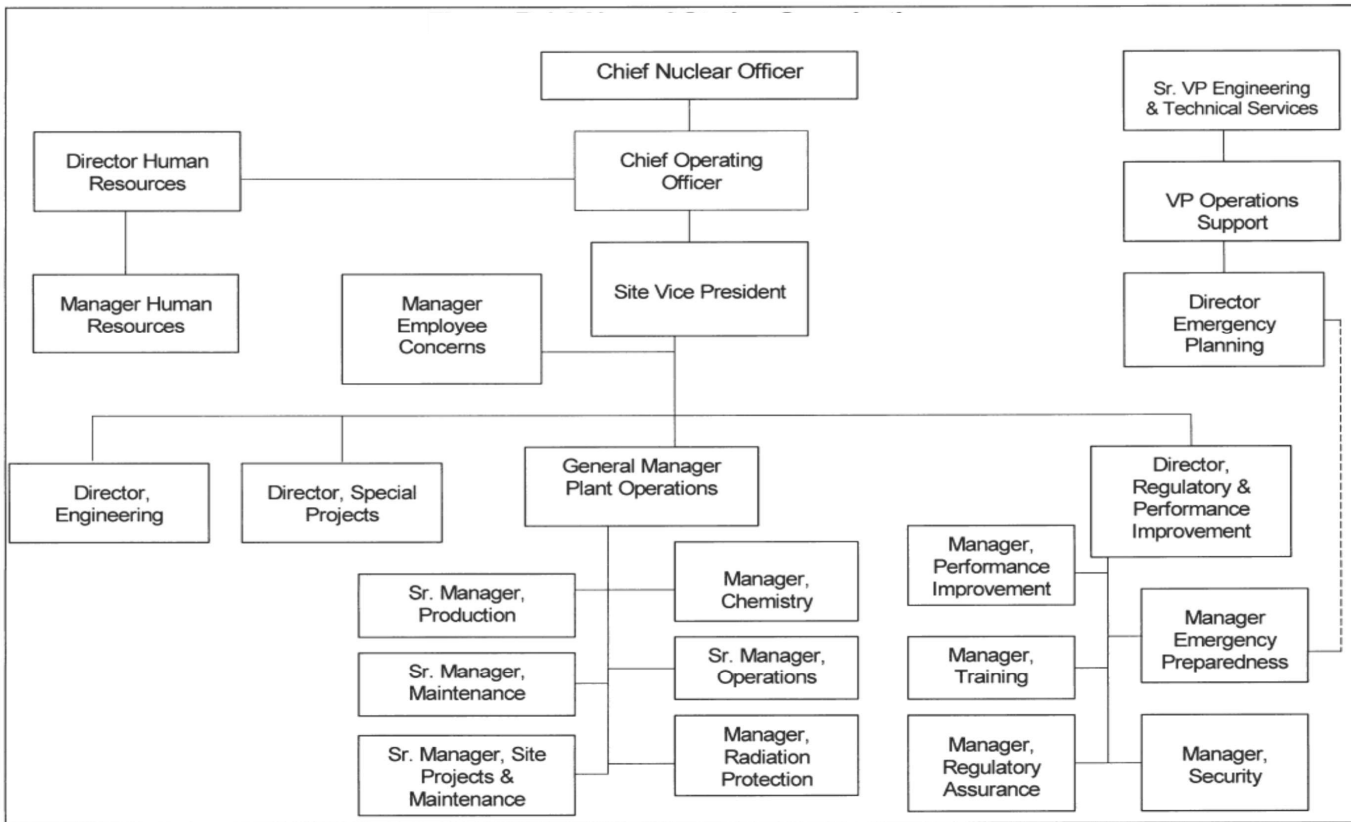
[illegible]

Chief Nuclear Officer

Sr. VP Engineering & Technical Services

Director Human Resources

Chief Operating Officer

VP Operations Support

Manager Human Resources

Manager Employee Concerns

Site Vice President

Director Emergency Planning

Director, Engineering

Director, Special Projects

General Manager Plant Operations

Director, Regulatory & Performance Improvement

Sr. Manager, Production

Manager, Chemistry

Manager, Performance Improvement

Manager Emergency Preparedness

Sr. Manager, Maintenance

Sr. Manager, Operations

Manager, Training

Sr. Manager, Site Projects & Maintenance

Manager, Radiation Protection

Manager, Regulatory Assurance

Manager, Security